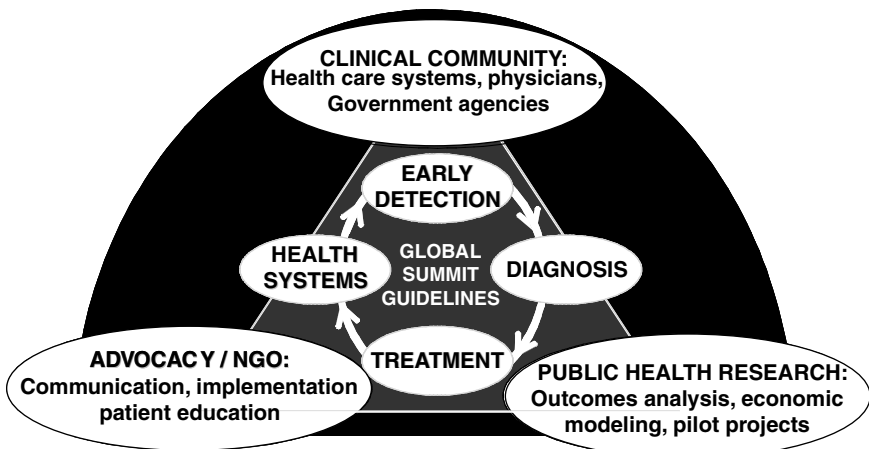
CLINICAL COMMUNITY:
Health care systems, physicians, Government agencies

EARLY DETECTION

HEALTH SYSTEMS

GLOBAL SUMMIT GUIDELINES

DIAGNOSIS

TREATMENT

ADVOCACY / NGO:
Communication, implementation patient education

PUBLIC HEALTH RESEARCH:
Outcomes analysis, economic modeling, pilot projects